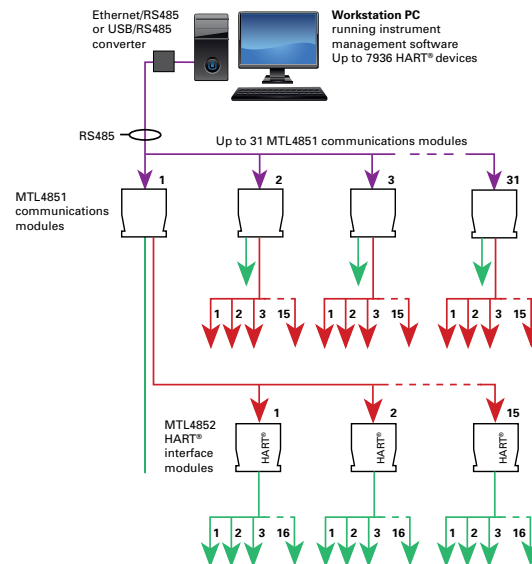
Ethernet/RS485 or USB/RS485 converter

**Workstation PC** running instrument management software Up to 7936 HART® devices

RS485

Up to 31 MTL4851 communications modules

MTL4851 communications modules

1

2

3

31

1 2 3 15

1 2 3 15

1 2 3 15

MTL4852 HART® interface modules

1

2

15

HART®

HART®

HART®

1 2 3 16

1 2 3 16

1 2 3 16